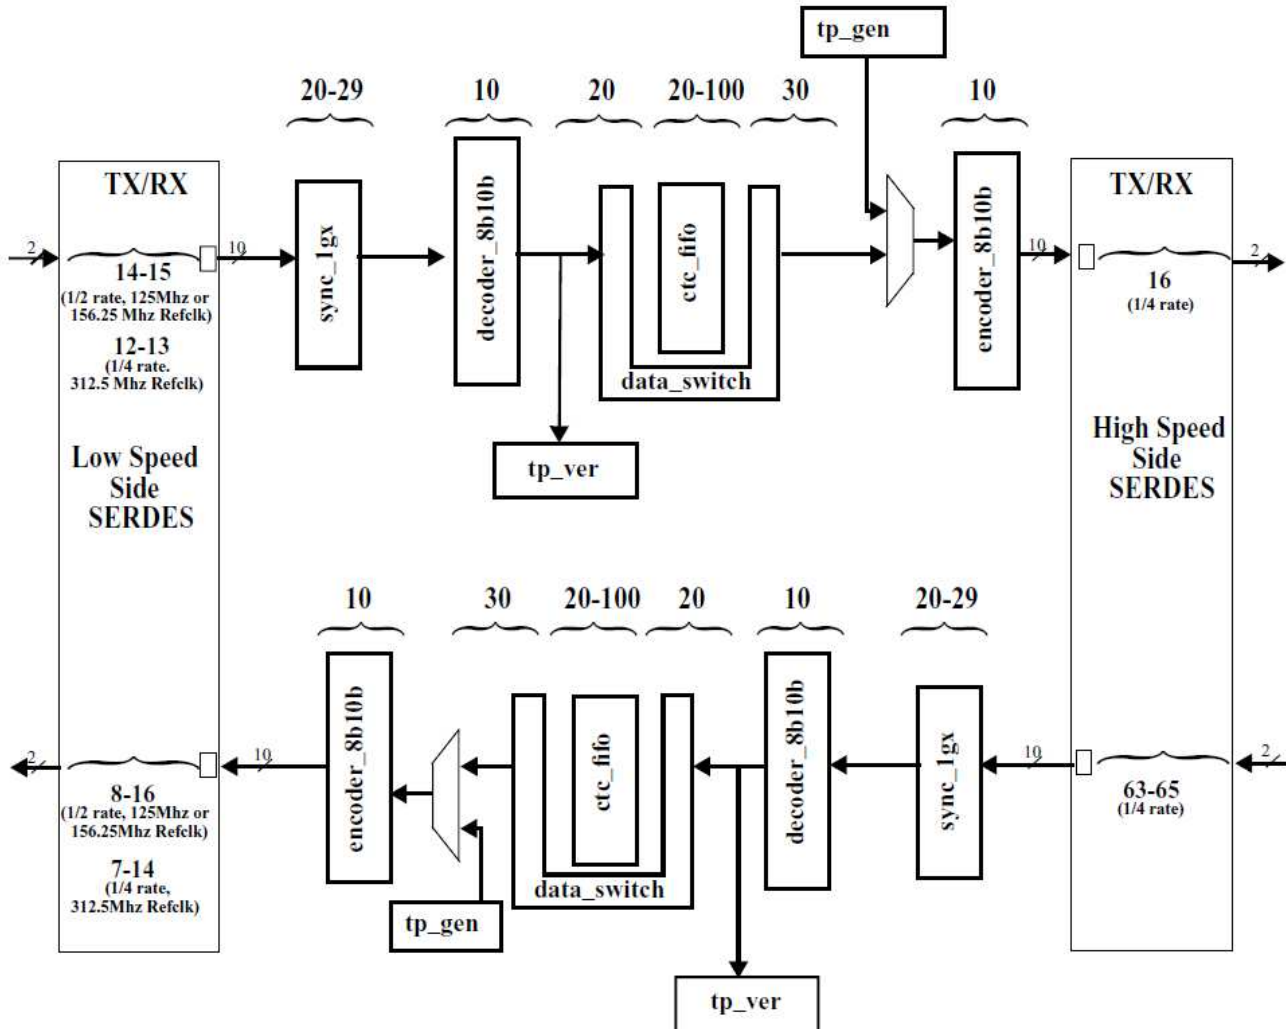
tp_gen

20-29
10
20
20-100
30
10

TX/RX
2
14-15
(1/2 rate, 125Mhz or 156.25 Mhz Refclk)
12-13
(1/4 rate. 312.5 Mhz Refclk)
Low Speed Side SERDES

10
sync_1gx
decoder_8b10b
ctc_fifo
data_switch
encoder_8b10b
10

TX/RX
16
(1/4 rate)
2
High Speed Side SERDES

tp_ver

10
30
20-100
20
10
20-29

2
8-16
(1/2 rate, 125Mhz or 156.25Mhz Refclk)
7-14
(1/4 rate, 312.5Mhz Refclk)

10
encoder_8b10b
ctc_fifo
data_switch
decoder_8b10b
sync_1gx
10

63-65
(1/4 rate)
2

tp_gen

tp_ver